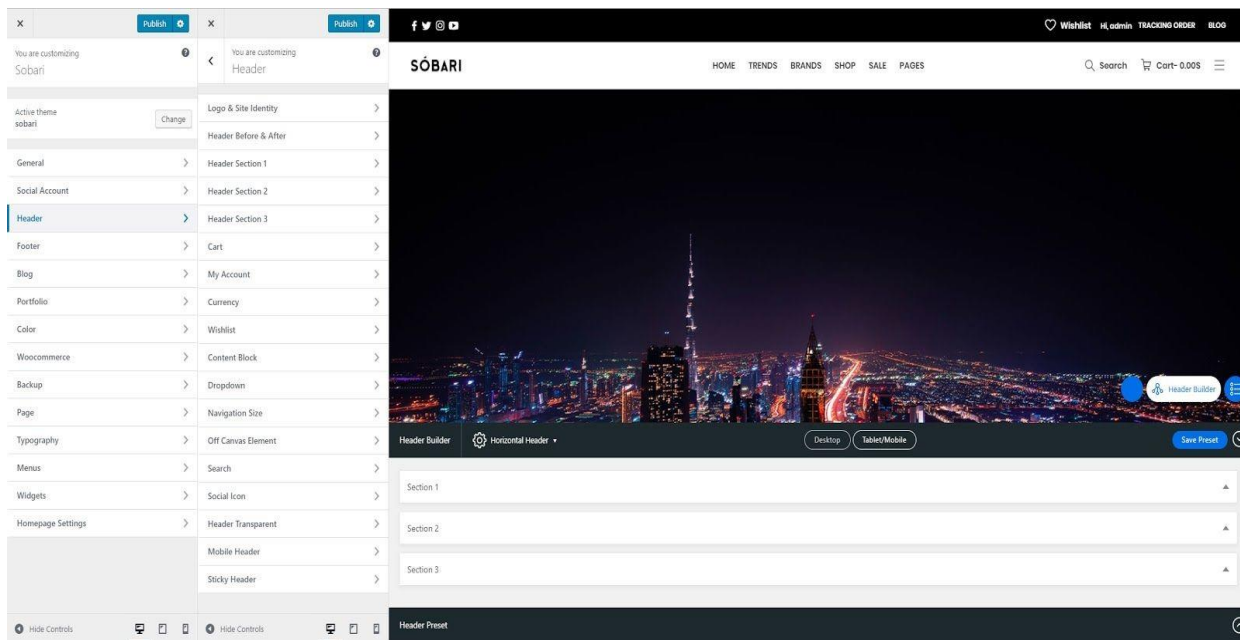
× Publish

You are customizing
Sobari

Active theme
sobari
Change

General
Social Account
Header
Footer
Blog
Portfolio
Color
Woocommerce
Backup
Page
Typography
Menus
Widgets
Homepage Settings

Hide Controls

× Publish

You are customizing
Header

Logo & Site Identity
Header Before & After
Header Section 1
Header Section 2
Header Section 3
Cart
My Account
Currency
Wishlist
Content Block
Dropdown
Navigation Size
Off Canvas Element
Search
Social Icon
Header Transparent
Mobile Header
Sticky Header

Hide Controls

Wishlist Hi, admin TRACKING ORDER BLOG

SÓBARI

HOME TRENDS BRANDS SHOP SALE PAGES

Search Cart- 0.00$

Header Builder

Header Builder Horizontal Header Desktop Tablet/Mobile Save Preset

Section 1

Section 2

Section 3

Header Preset